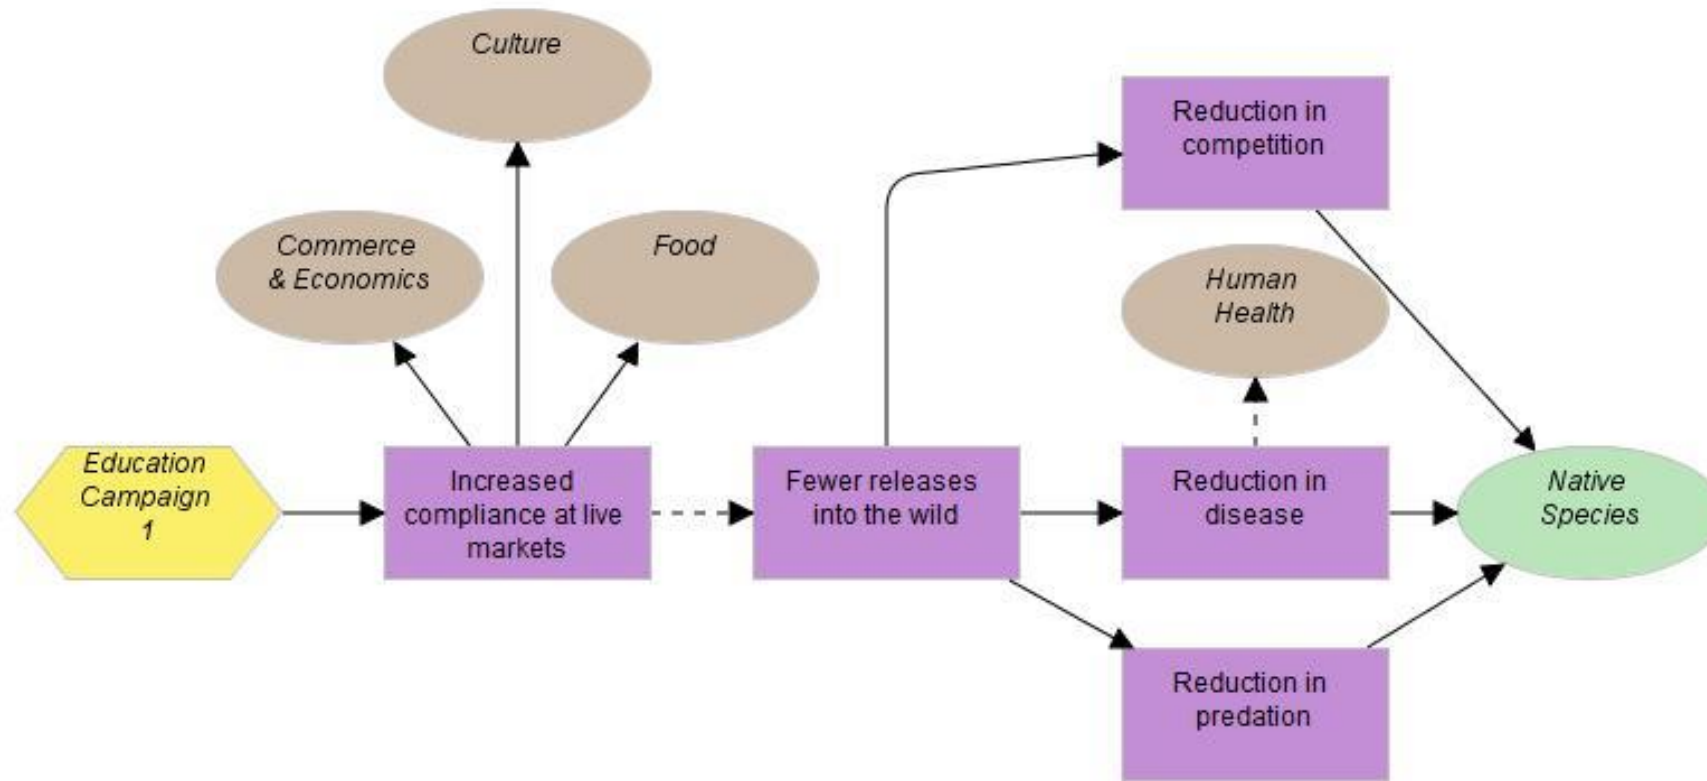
Culture

Commerce & Economics

Food

Education Campaign 1

Increased compliance at live markets

Fewer releases into the wild

Reduction in competition

Human Health

Reduction in disease

Native Species

Reduction in predation